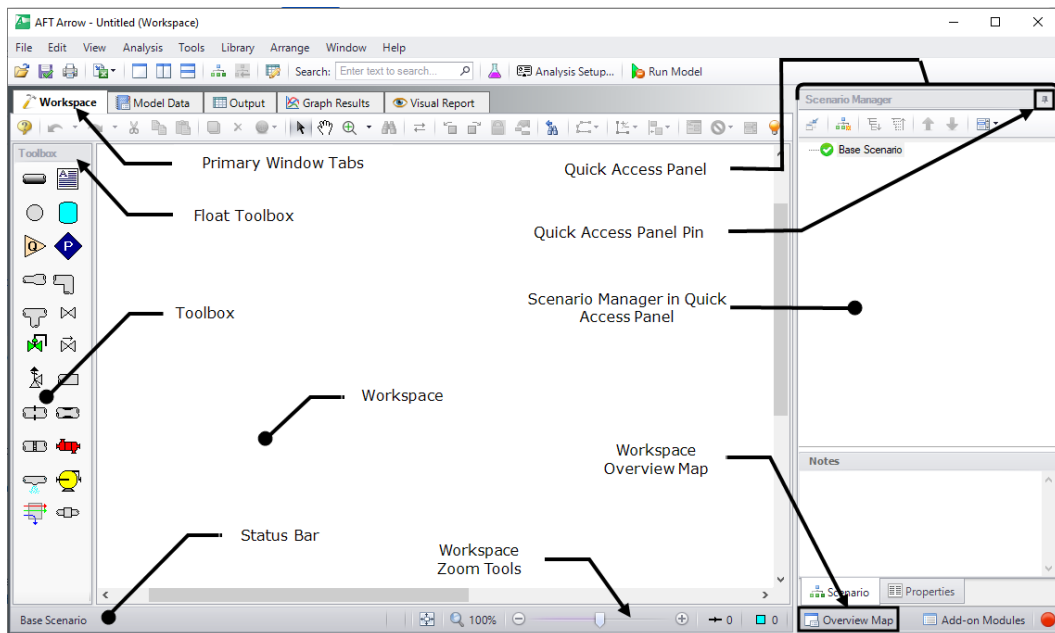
AFT Arrow - Untitled (Workspace)

File Edit View Analysis Tools Library Arrange Window Help

Search: Enter text to search... Analysis Setup... Run Model

Workspace Model Data Output Graph Results Visual Report

Scenario Manager

Base Scenario

Toolbox

Primary Window Tabs

Float Toolbox

Quick Access Panel

Quick Access Panel Pin

Scenario Manager in Quick Access Panel

Toolbox

Workspace

Workspace Overview Map

Notes

Status Bar

Workspace Zoom Tools

Scenario Properties

Base Scenario 100% 0 0 Overview Map Add-on Modules